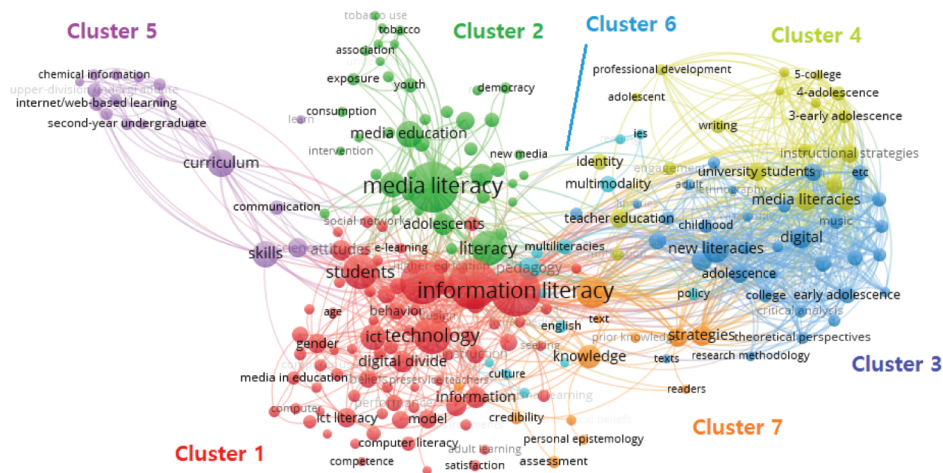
Cluster 5
Cluster 2
Cluster 6
Cluster 4
tobacco use
tobacco
association
exposure
youth
democracy
chemical information
upper-division undergraduate
internet/web-based learning
second-year undergraduate
consumption
learn
intervention
media education
new media
professional development
adolescent
5-college
4-adolescence
3-early adolescence
writing
instructional strategies
curriculum
identity
multimodality
university students
etc
media literacy
media literacies
communication
social networks
adolescents
teacher education
childhood
digital
music
skills
attitudes
e-learning
literacy
multiliteracies
new literacies
students
higher education
pedagogy
adolescence
information literacy
policy
college
early adolescence
age
behavior
text
critical analysis
ict
technology
english
strategies
theoretical perspectives
gender
prior knowledge
digital divide
knowledge
texts
research methodology
Cluster 3
media in education
beliefs
teachers
culture
performance
information
readers
computer
ict literacy
model
credibility
Cluster 1
Cluster 7
computer literacy
personal epistemology
adult learning
competence
satisfaction
assessment